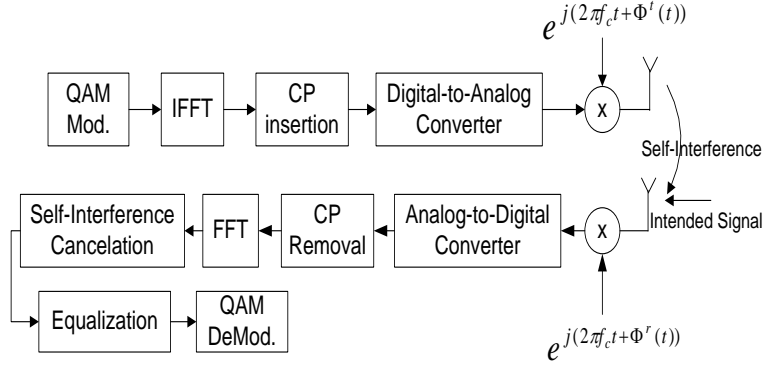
$e^{j(2\pi f_c t+\Phi^t(t))}$

QAM Mod.

IFFT

CP insertion

Digital-to-Analog Converter

X

Self-Interference

Intended Signal

Self-Interference Cancelation

FFT

CP Removal

Analog-to-Digital Converter

X

Equalization

QAM DeMod.

$e^{j(2\pi f_c t+\Phi^r(t))}$